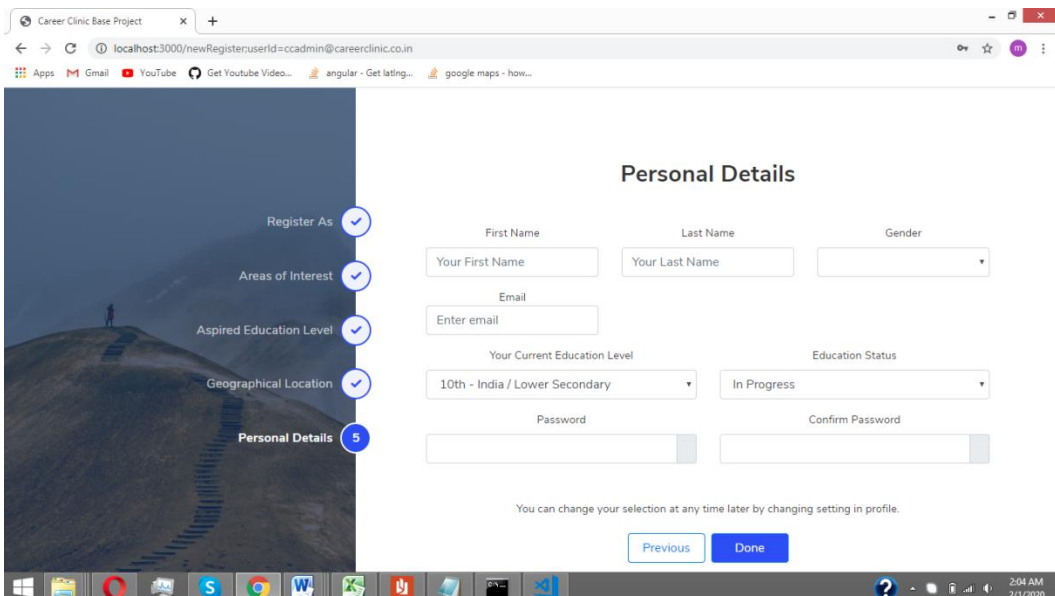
Career Clinic Base Project

localhost:3000/newRegister:userId=ccadmin@careerclinic.co.in

Apps Gmail YouTube Get Youtube Video... angular - Get latlng... google maps - how...

Register As

Areas of Interest

Aspired Education Level

Geographical Location

Personal Details 5

Personal Details

First Name
Your First Name

Last Name
Your Last Name

Gender

Email
Enter email

Your Current Education Level
10th - India / Lower Secondary

Education Status
In Progress

Password

Confirm Password

You can change your selection at any time later by changing setting in profile.

Previous Done

2:04 AM
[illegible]